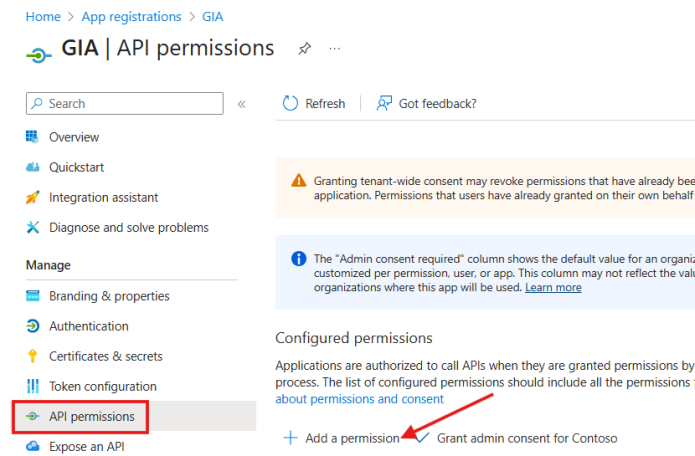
Home > App registrations > GIA

GIA | API permissions ...

Search

«

Overview

Quickstart

Integration assistant

Diagnose and solve problems

Manage

Branding & properties

Authentication

Certificates & secrets

Token configuration

API permissions

Expose an API

Refresh

Got feedback?

Granting tenant-wide consent may revoke permissions that have already bee application. Permissions that users have already granted on their own behalf

The "Admin consent required" column shows the default value for an organiz customized per permission, user, or app. This column may not reflect the valu organizations where this app will be used. Learn more

Configured permissions

Applications are authorized to call APIs when they are granted permissions by process. The list of configured permissions should include all the permissions about permissions and consent

+ Add a permission

Grant admin consent for Contoso